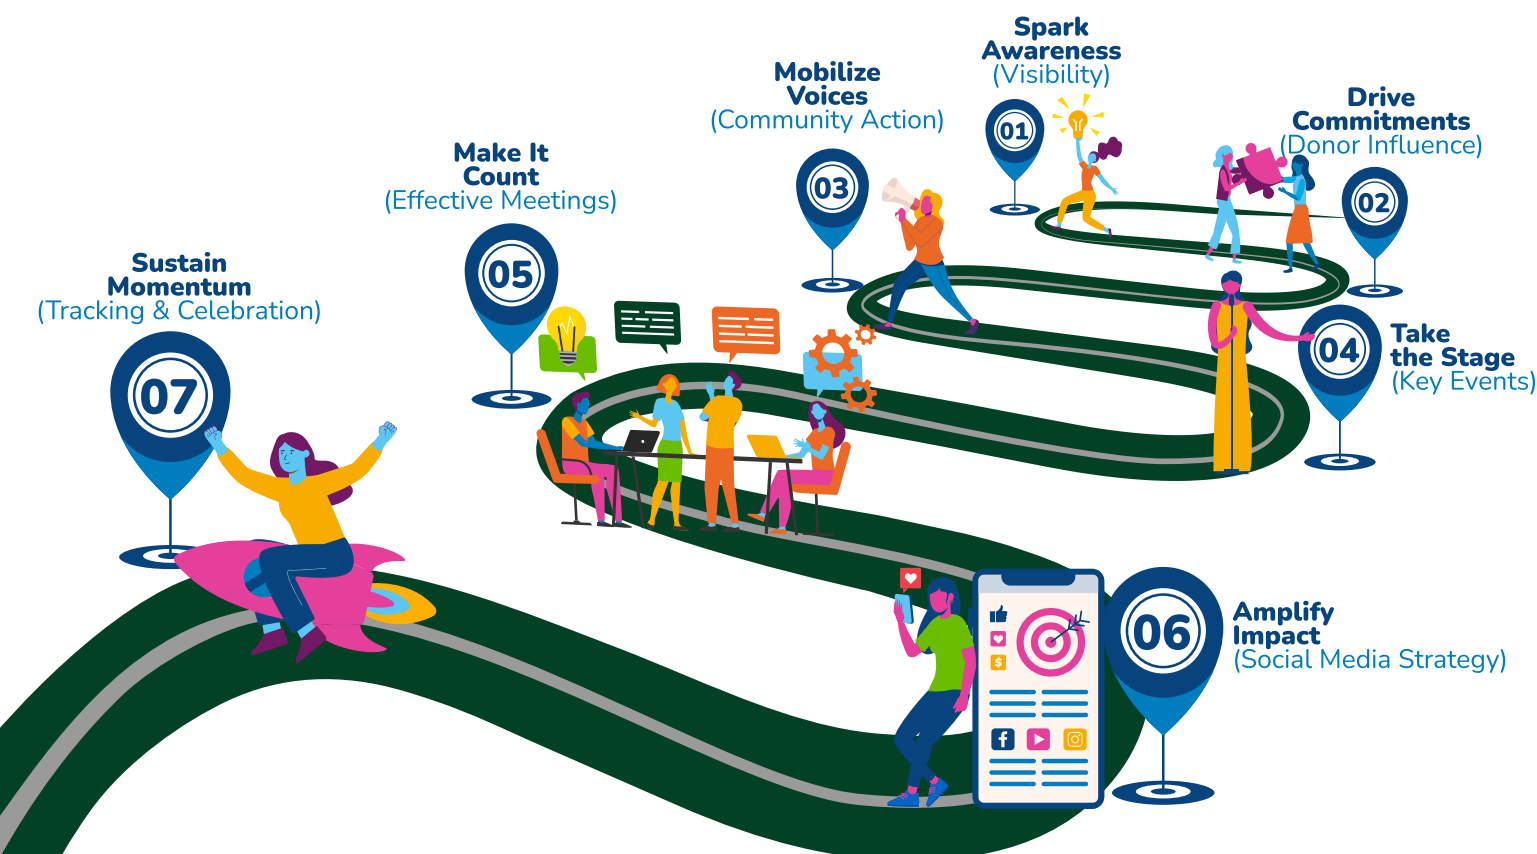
01
Spark Awareness
(Visibility)

02
Drive Commitments
(Donor Influence)

03
Mobilize Voices
(Community Action)

04
Take the Stage
(Key Events)

05
Make It Count
(Effective Meetings)

06
Amplify Impact
(Social Media Strategy)

07
Sustain Momentum
(Tracking & Celebration)